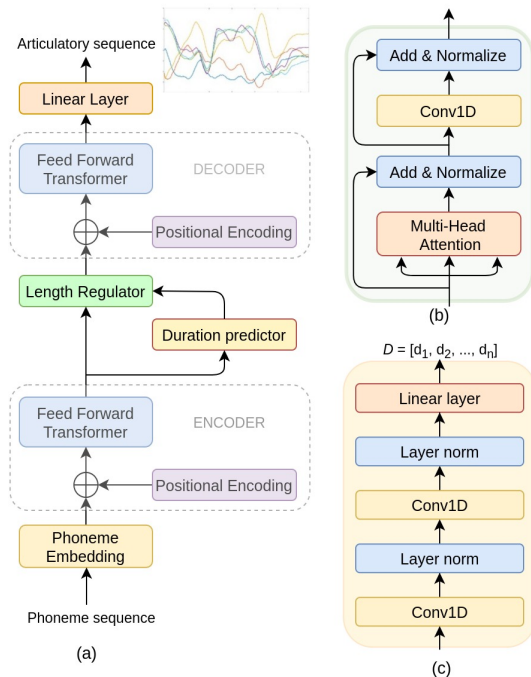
Articulatory sequence

Linear Layer

Feed Forward Transformer

DECODER

Positional Encoding

Length Regulator

Duration predictor

Feed Forward Transformer

ENCODER

Positional Encoding

Phoneme Embedding

Phoneme sequence

(a)

Add & Normalize

Conv1D

Add & Normalize

Multi-Head Attention

(b)

$D = [d_1, d_2, ..., d_n]$

Linear layer

Layer norm

Conv1D

Layer norm

Conv1D

(c)